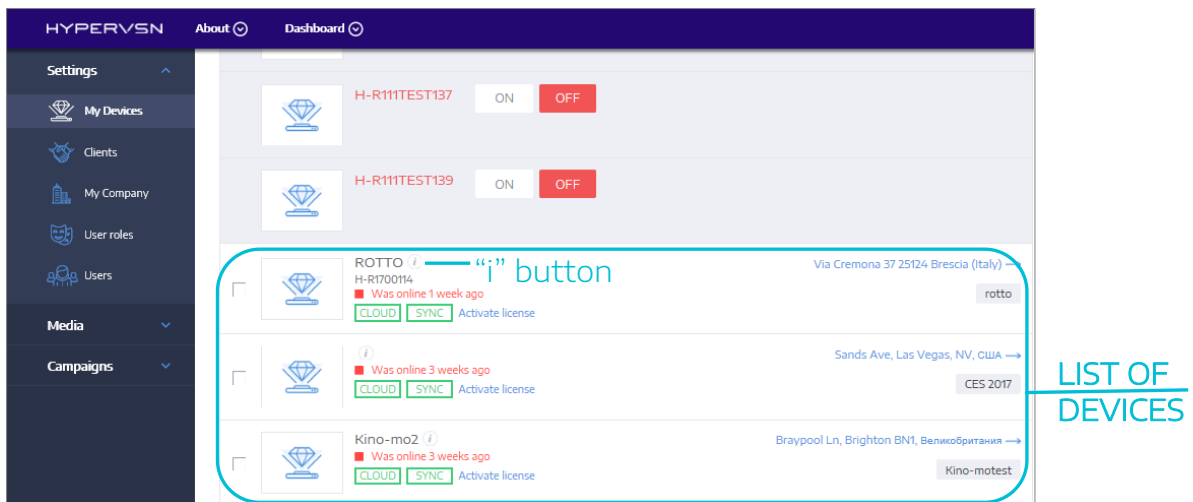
HYPERVSN About Dashboard

Settings
My Devices
Clients
My Company
User roles
Users
Media
Campaigns

H-R111TEST137 ON OFF

H-R111TEST139 ON OFF

ROTTO
H-R1700114
Was online 1 week ago
CLOUD SYNC Activate license
Via Cremona 37 25124 Brescia (Italy) →
rotto

"i" button

Was online 3 weeks ago
CLOUD SYNC Activate license
Sands Ave, Las Vegas, NV, США →
CES 2017

Kino-mo2
Was online 3 weeks ago
CLOUD SYNC Activate license
Braypool Ln, Brighton BN1, Великобритания →
Kino-motest

LIST OF DEVICES